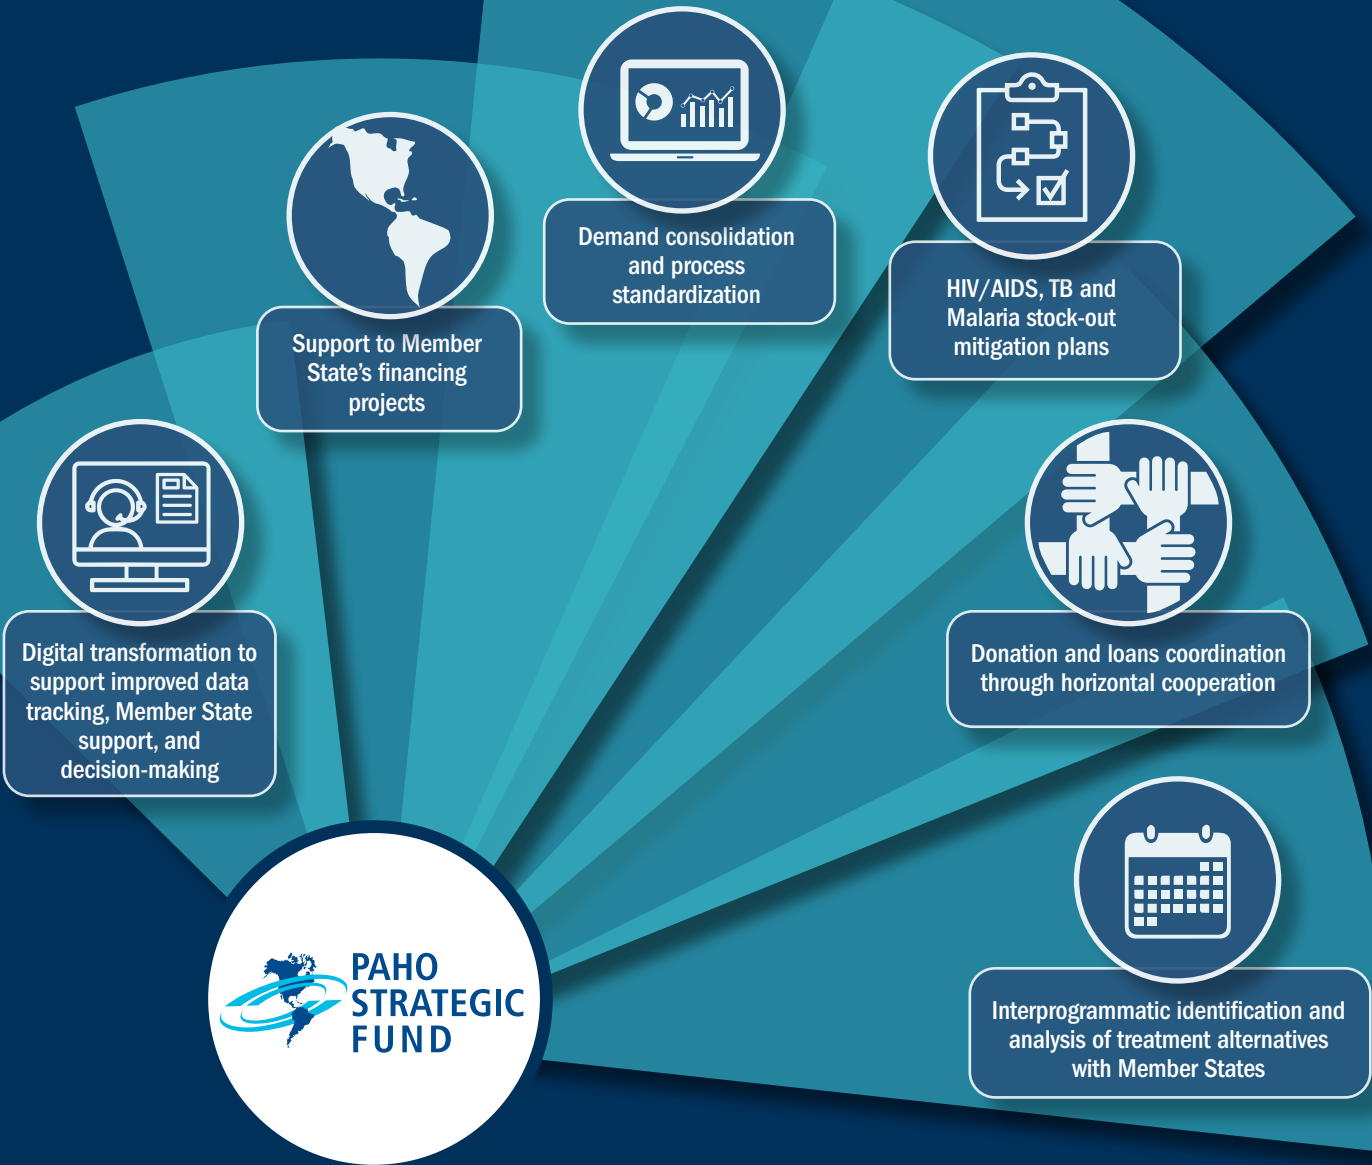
Digital transformation to support improved data tracking, Member State support, and decision-making

Support to Member State's financing projects

Demand consolidation and process standardization

HIV/AIDS, TB and Malaria stock-out mitigation plans

Donation and loans coordination through horizontal cooperation

Interprogrammatic identification and analysis of treatment alternatives with Member States

PAHO STRATEGIC FUND